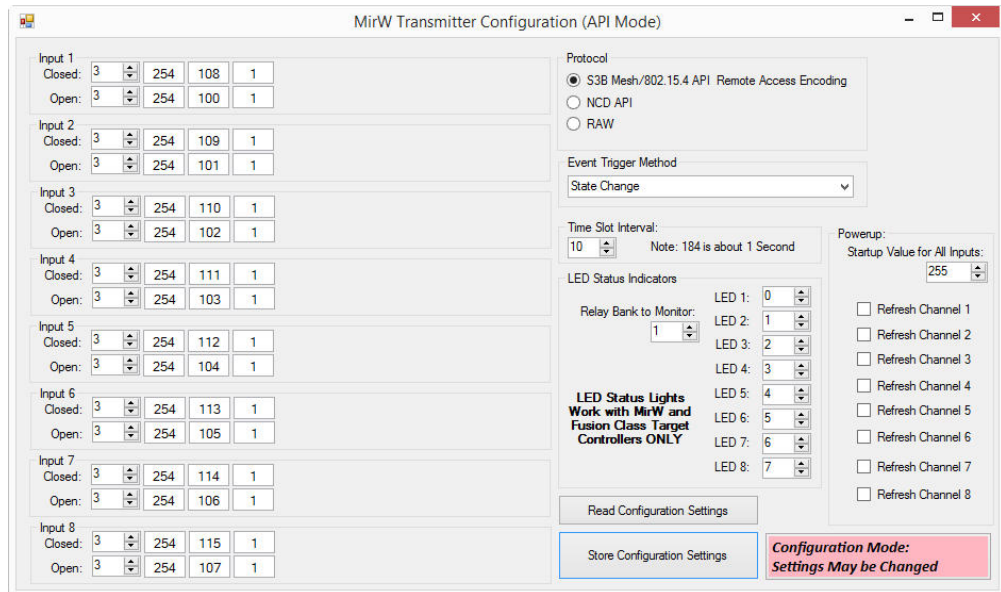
MirW Transmitter Configuration (API Mode)

Input 1
Closed: 3 254 108 1
Open: 3 254 100 1

Input 2
Closed: 3 254 109 1
Open: 3 254 101 1

Input 3
Closed: 3 254 110 1
Open: 3 254 102 1

Input 4
Closed: 3 254 111 1
Open: 3 254 103 1

Input 5
Closed: 3 254 112 1
Open: 3 254 104 1

Input 6
Closed: 3 254 113 1
Open: 3 254 105 1

Input 7
Closed: 3 254 114 1
Open: 3 254 106 1

Input 8
Closed: 3 254 115 1
Open: 3 254 107 1

Protocol
S3B Mesh/802.15.4 API Remote Access Encoding
NCD API
RAW

Event Trigger Method
State Change

Time Slot Interval:
10
Note: 184 is about 1 Second

LED Status Indicators
Relay Bank to Monitor:
1
LED 1: 0
LED 2: 1
LED 3: 2
LED 4: 3
LED 5: 4
LED 6: 5
LED 7: 6
LED 8: 7

LED Status Lights Work with MirW and Fusion Class Target Controllers ONLY

Powerup:
Startup Value for All Inputs:
255
Refresh Channel 1
Refresh Channel 2
Refresh Channel 3
Refresh Channel 4
Refresh Channel 5
Refresh Channel 6
Refresh Channel 7
Refresh Channel 8

Read Configuration Settings

Store Configuration Settings

Configuration Mode:
Settings May be Changed